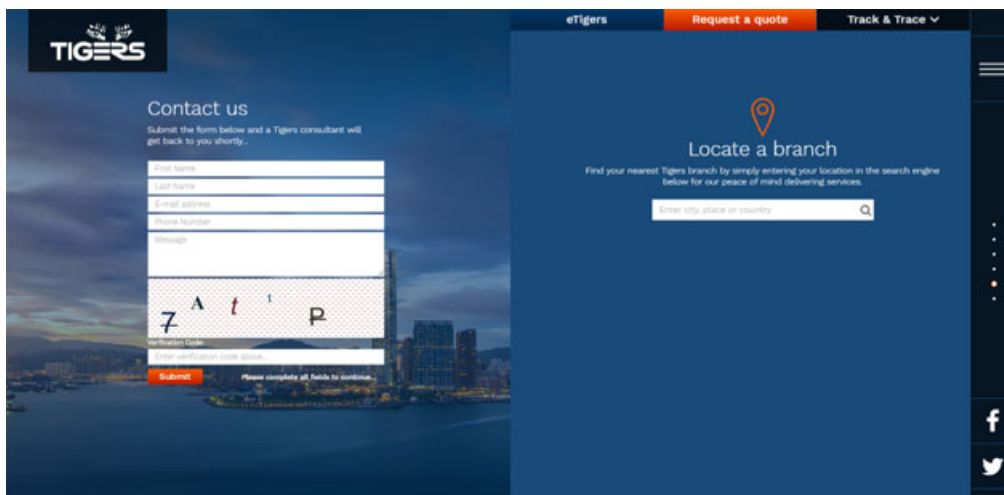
TIGERS

eTigers
Request a quote
Track & Trace

Contact us
Submit the form below and a Tigers consultant will get back to you shortly...

First Name
Last Name
E-mail address
Phone Number
Message

7 A t t P

Verification Code
Enter verification code above...
Submit
Please complete all fields to continue...

Locate a branch
Find your nearest Tigers branch by simply entering your location in the search engine below for our peace of mind delivering services.
Enter city, place or country